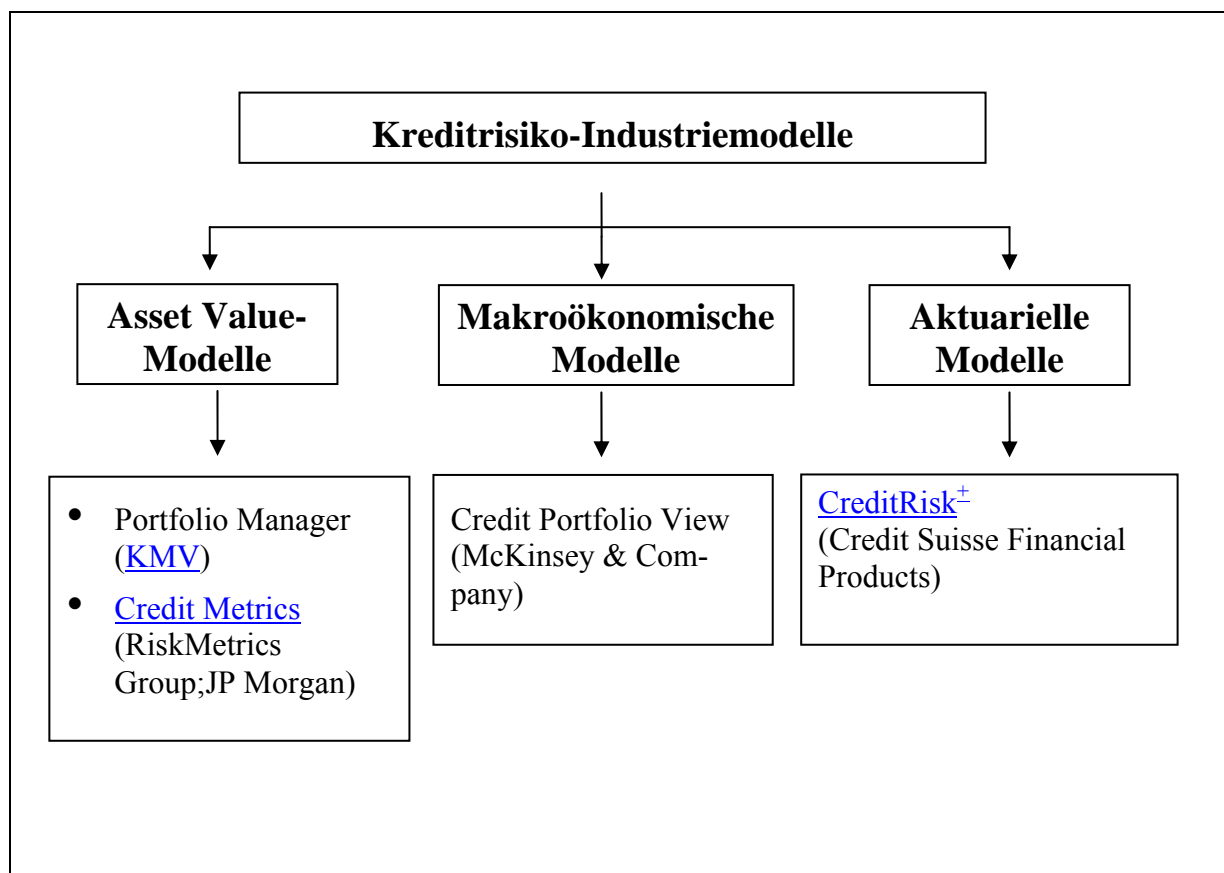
Kreditrisiko-Industriemodelle

Asset Value-Modelle

Makroökonomische Modelle

Aktuarielle Modelle

- Portfolio Manager (KMV)
- Credit Metrics (RiskMetrics Group;JP Morgan)

Credit Portfolio View (McKinsey & Company)

CreditRisk$^{\pm}$ (Credit Suisse Financial Products)